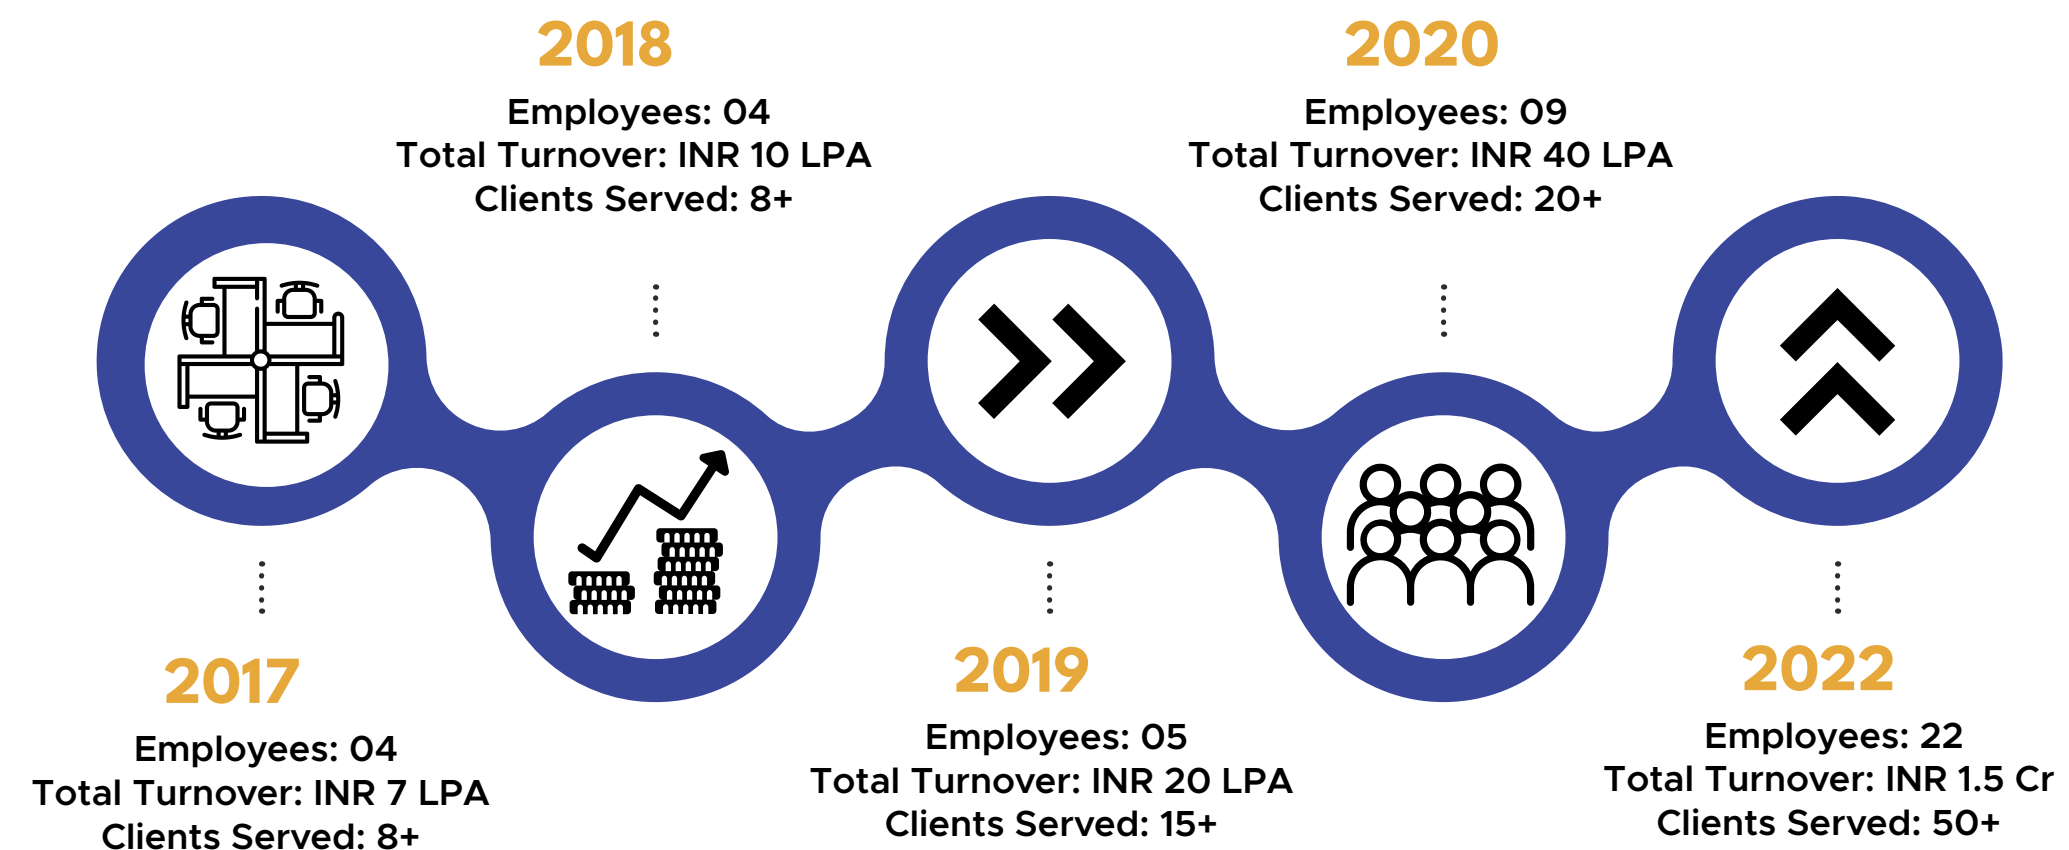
2018

Employees: 04
Total Turnover: INR 10 LPA
Clients Served: 8+

2020

Employees: 09
Total Turnover: INR 40 LPA
Clients Served: 20+

2017

Employees: 04
Total Turnover: INR 7 LPA
Clients Served: 8+

2019

Employees: 05
Total Turnover: INR 20 LPA
Clients Served: 15+

2022

Employees: 22
Total Turnover: INR 1.5 Cr
Clients Served: 50+